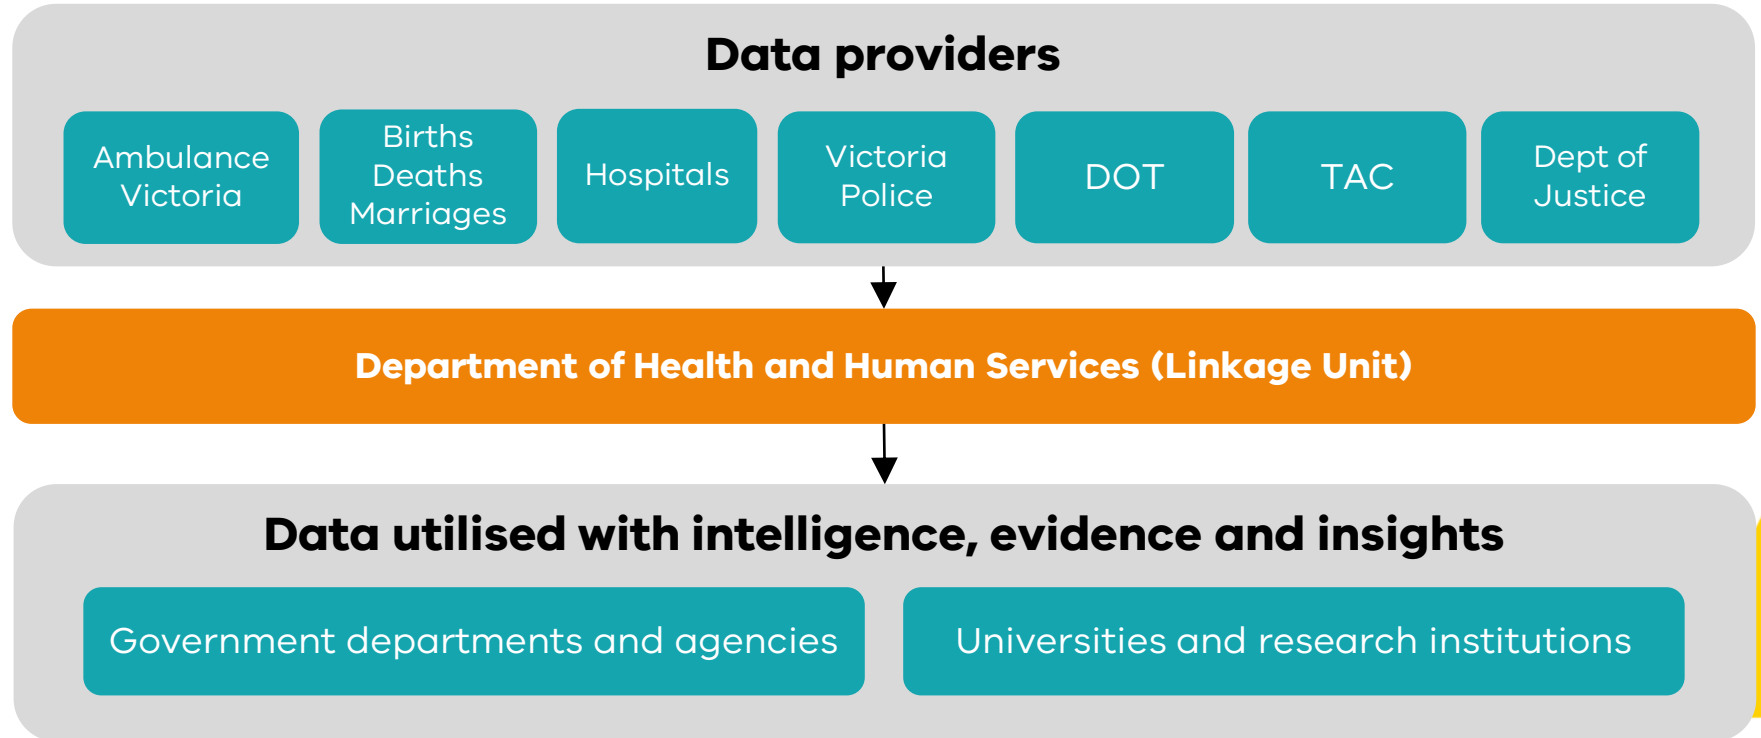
Data providers

Ambulance Victoria

Births Deaths Marriages

Hospitals

Victoria Police

DOT

TAC

Dept of Justice

Department of Health and Human Services (Linkage Unit)

Data utilised with intelligence, evidence and insights

Government departments and agencies

Universities and research institutions